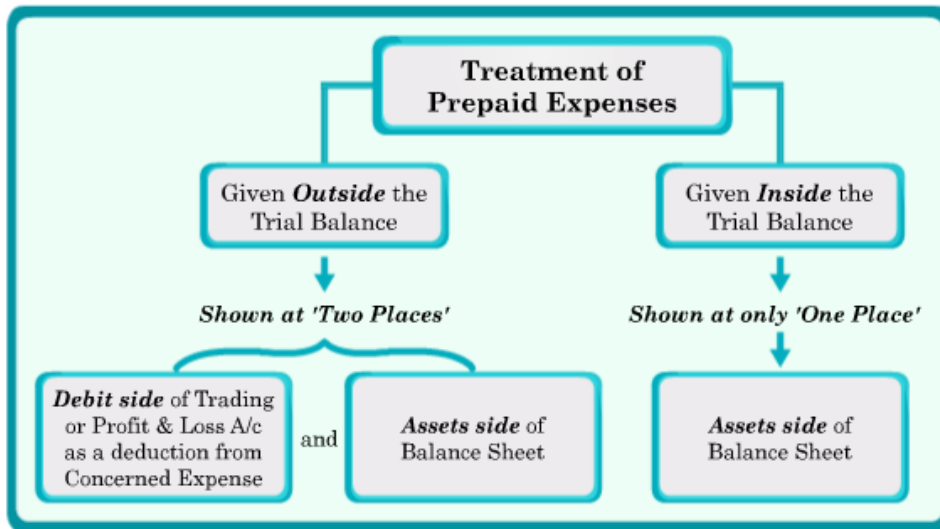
Treatment of Prepaid Expenses

Given *Outside* the Trial Balance

Shown at 'Two Places'

*Debit side* of Trading or Profit & Loss A/c as a deduction from Concerned Expense

and

*Assets side* of Balance Sheet

Given *Inside* the Trial Balance

Shown at only 'One Place'

*Assets side* of Balance Sheet